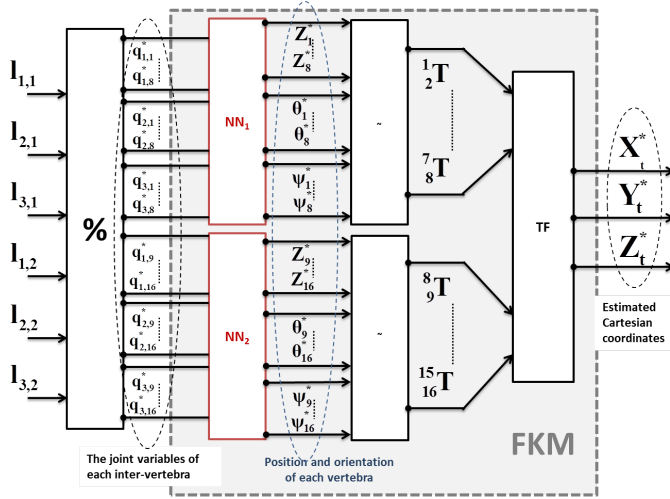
$l_{1,1}$
$l_{2,1}$
$l_{3,1}$
$l_{1,2}$
$l_{2,2}$
$l_{3,2}$

%

$q^*_{1,1}$
$q^*_{1,8}$
$q^*_{2,1}$
$q^*_{2,8}$
$q^*_{3,1}$
$q^*_{3,8}$
$q^*_{1,9}$
$q^*_{1,16}$
$q^*_{2,9}$
$q^*_{2,16}$
$q^*_{3,9}$
$q^*_{3,16}$

The joint variables of each inter-vertebra

NN$_1$

NN$_2$

$Z^*_1$
$Z^*_8$
$\theta^*_1$
$\theta^*_8$
$\psi^*_1$
$\psi^*_8$
$Z^*_9$
$Z^*_{16}$
$\theta^*_9$
$\theta^*_{16}$
$\psi^*_9$
$\psi^*_{16}$

Position and orientation of each vertebra

~

~

${}^1_2T$
${}^7_8T$
${}^8_9T$
${}^{15}_{16}T$

TF

$X^*_t$
$Y^*_t$
$Z^*_t$

Estimated Cartesian coordinates

FKM